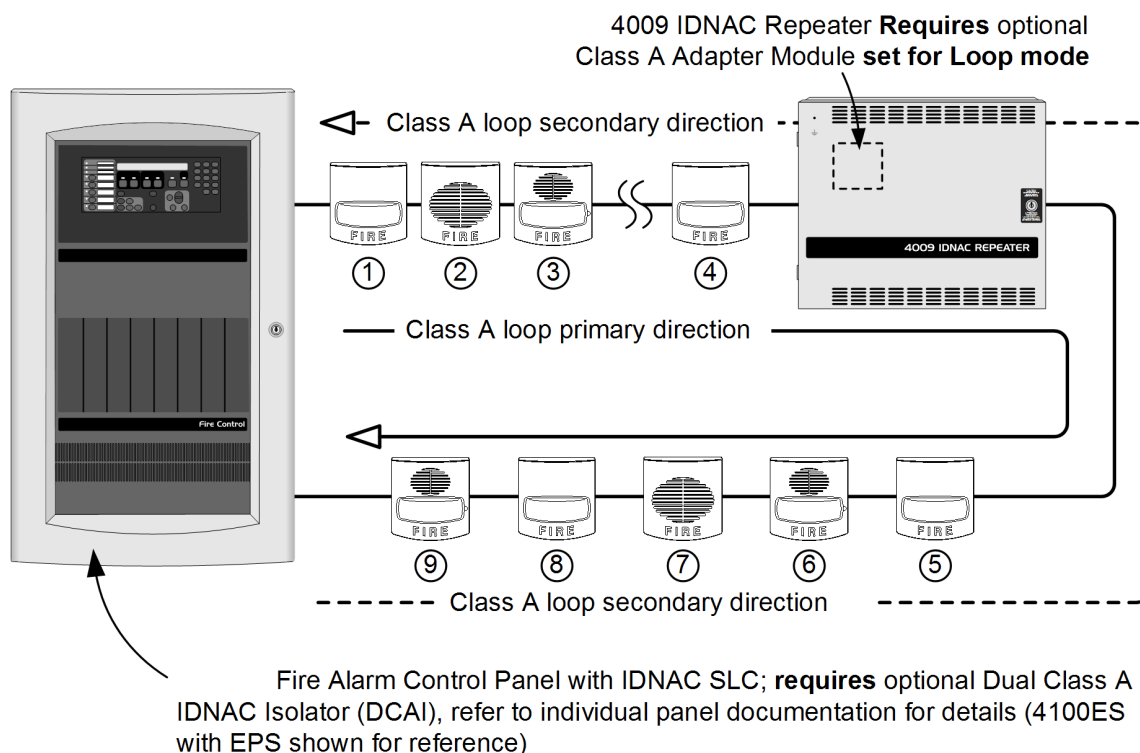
4009 IDNAC Repeater **Requires** optional Class A Adapter Module **set for Loop mode**

Class A loop secondary direction

FIRE
①
FIRE
②
FIRE
③
FIRE
④

4009 IDNAC REPEATER

Class A loop primary direction

Fire Control

FIRE
⑨
FIRE
⑧
FIRE
⑦
FIRE
⑥
FIRE
⑤

Class A loop secondary direction

Fire Alarm Control Panel with IDNAC SLC; **requires** optional Dual Class A IDNAC Isolator (DCAI), refer to individual panel documentation for details (4100ES with EPS shown for reference)